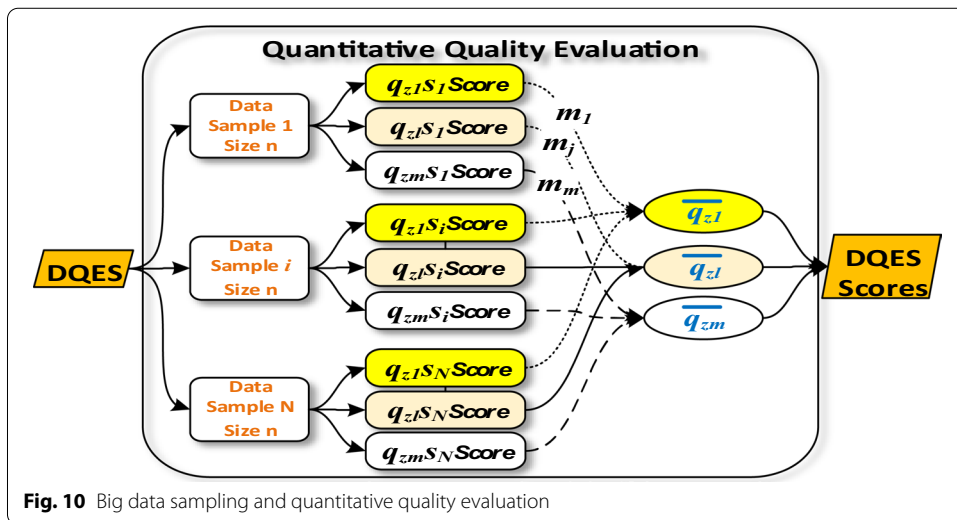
Quantitative Quality Evaluation

DQES

Data Sample 1 Size n

Data Sample $i$ Size n

Data Sample N Size n

$q_{z1}s_1$Score

$q_{zl}s_1$Score

$q_{zm}s_1$Score

$q_{z1}s_i$Score

$q_{zl}s_i$Score

$q_{zm}s_i$Score

$q_{z1}s_N$Score

$q_{zl}s_N$Score

$q_{zm}s_N$Score

$m_1$

$m_l$

$m_m$

$\overline{q_{z1}}$

$\overline{q_{zl}}$

$\overline{q_{zm}}$

DQES Scores

**Fig. 10** Big data sampling and quantitative quality evaluation